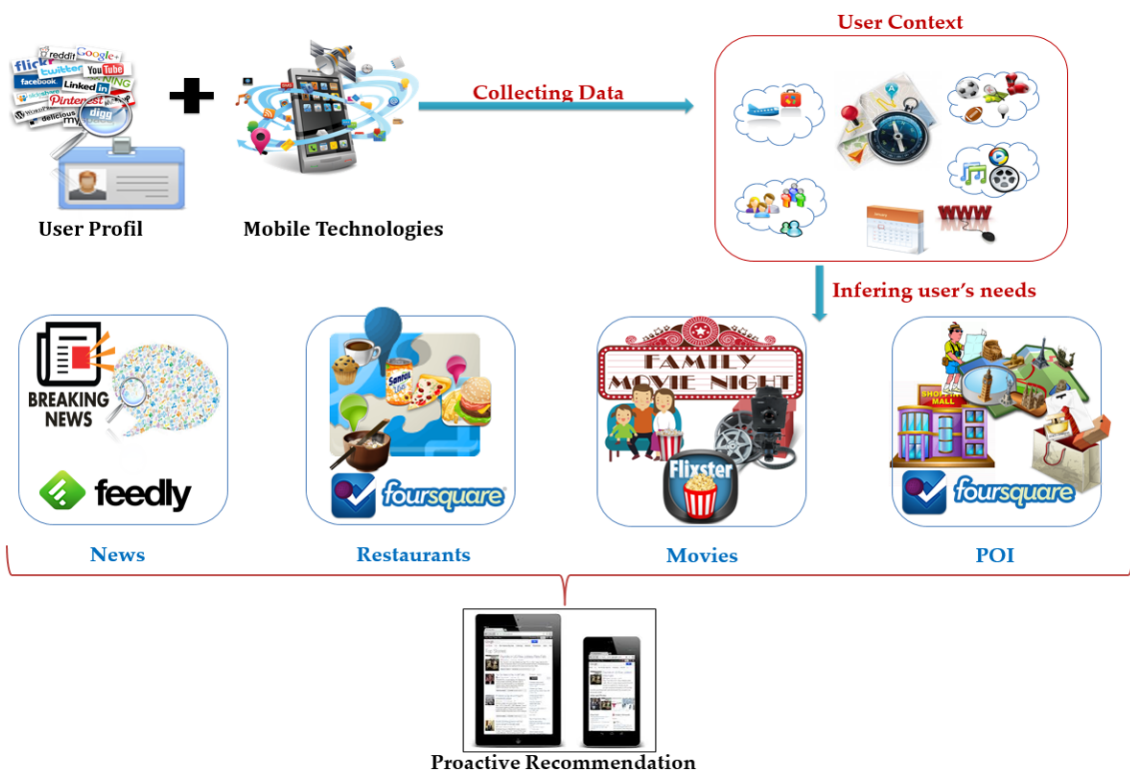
User Context

flickr reddit Google+ twitter YouTube facebook LinkedIn Pinterest digg delicious

User Profil

Mobile Technologies

Collecting Data

WWW

Infering user's needs

BREAKING NEWS

feedly

foursquare

FAMILY MOVIE NIGHT

Flixster

SHOPPING MALL

foursquare

News

Restaurants

Movies

POI

Proactive Recommendation